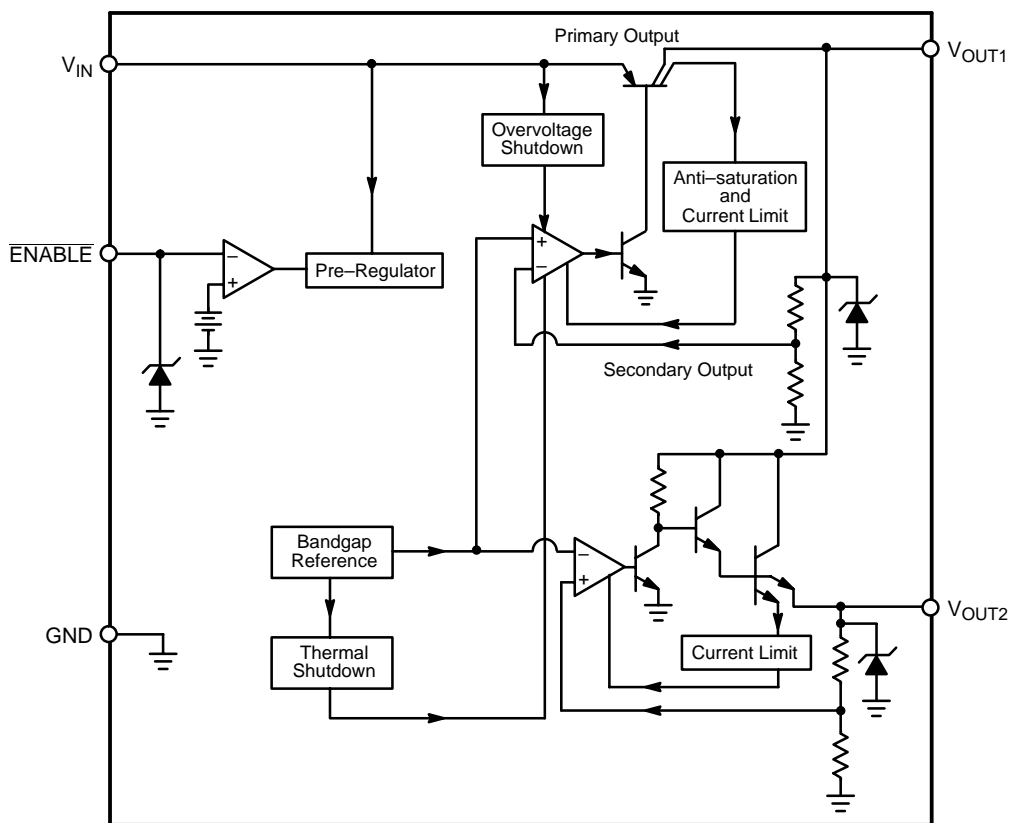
Primary Output

$V_{IN}$

$V_{OUT1}$

Overvoltage Shutdown

Anti–saturation and Current Limit

$\overline{ENABLE}$

–

+

Pre–Regulator

+

–

Secondary Output

Bandgap Reference

–

+

$V_{OUT2}$

GND

Thermal Shutdown

Current Limit